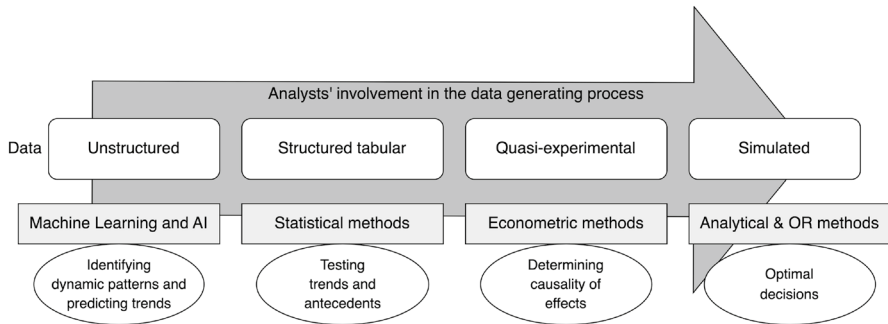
Analysts' involvement in the data generating process

Data

| Unstructured | Structured tabular | Quasi-experimental | Simulated |
|---|---|---|---|
| Machine Learning and AI | Statistical methods | Econometric methods | Analytical & OR methods |
| Identifying dynamic patterns and predicting trends | Testing trends and antecedents | Determining causality of effects | Optimal decisions |